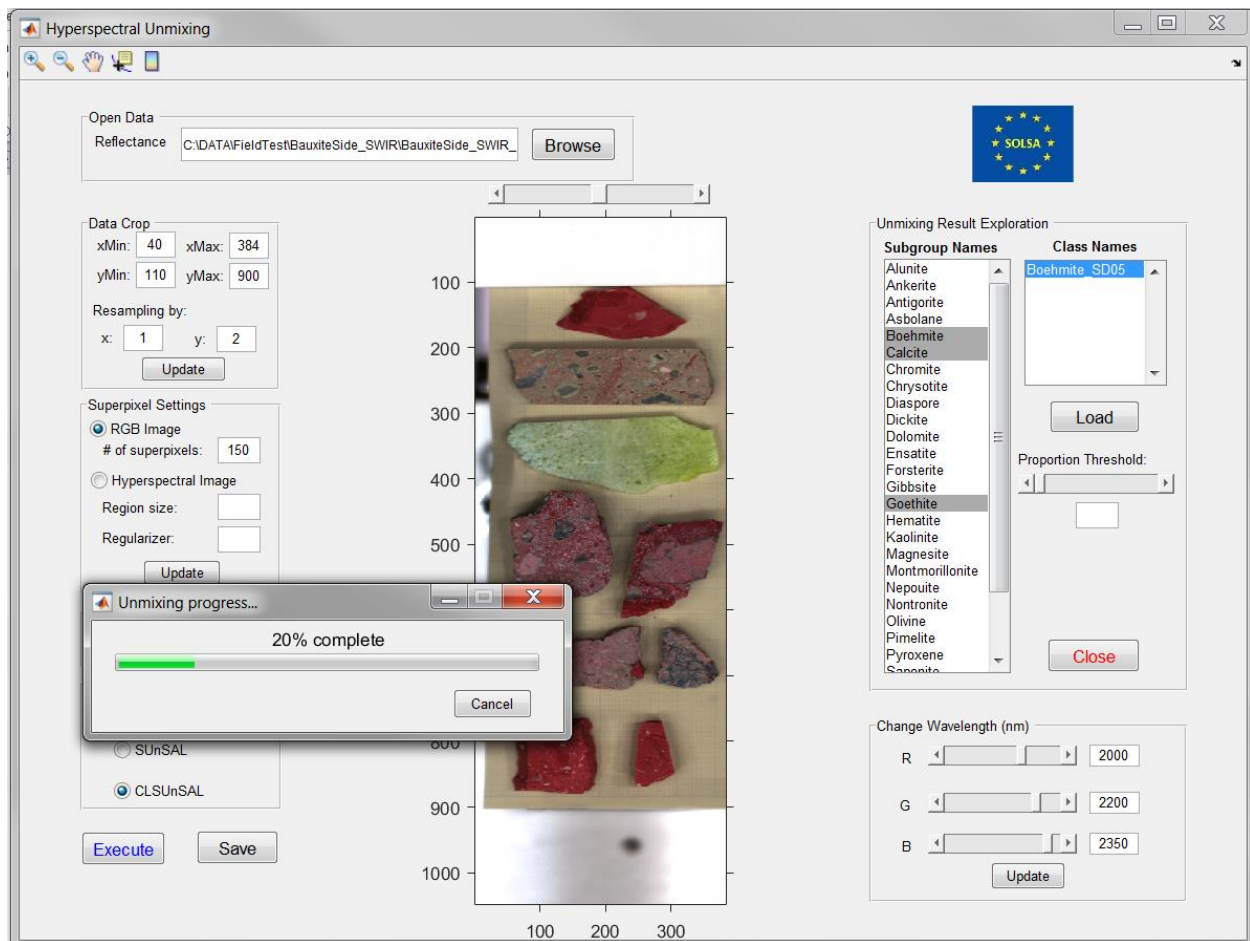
Hyperspectral Unmixing

Open Data
Reflectance C:\DATA\FieldTest\BauxiteSide_SWIR\BauxiteSide_SWIR_ Browse

SOLSA

Data Crop
xMin: 40 xMax: 384
yMin: 110 yMax: 900
Resampling by:
x: 1 y: 2
Update

Superpixel Settings
RGB Image
# of superpixels: 150
Hyperspectral Image
Region size:
Regularizer:
Update

Unmixing progress...
20% complete
Cancel

SUnSAL
CLSUnSAL

Execute Save

100
200
300
400
500
600
900
1000
100 200 300

Unmixing Result Exploration
Subgroup Names
Alunite
Ankerite
Antigorite
Asbolane
Boehmite
Calcite
Chromite
Chrysotite
Diaspore
Dickite
Dolomite
Ensatite
Forsterite
Gibbsite
Goethite
Hematite
Kaolinite
Magnesite
Montmorillonite
Nepouite
Nontronite
Olivine
Pimelite
Pyroxene
Saponite

Class Names
Boehmite_SD05

Load
Proportion Threshold:

Close

Change Wavelength (nm)
R 2000
G 2200
B 2350
Update